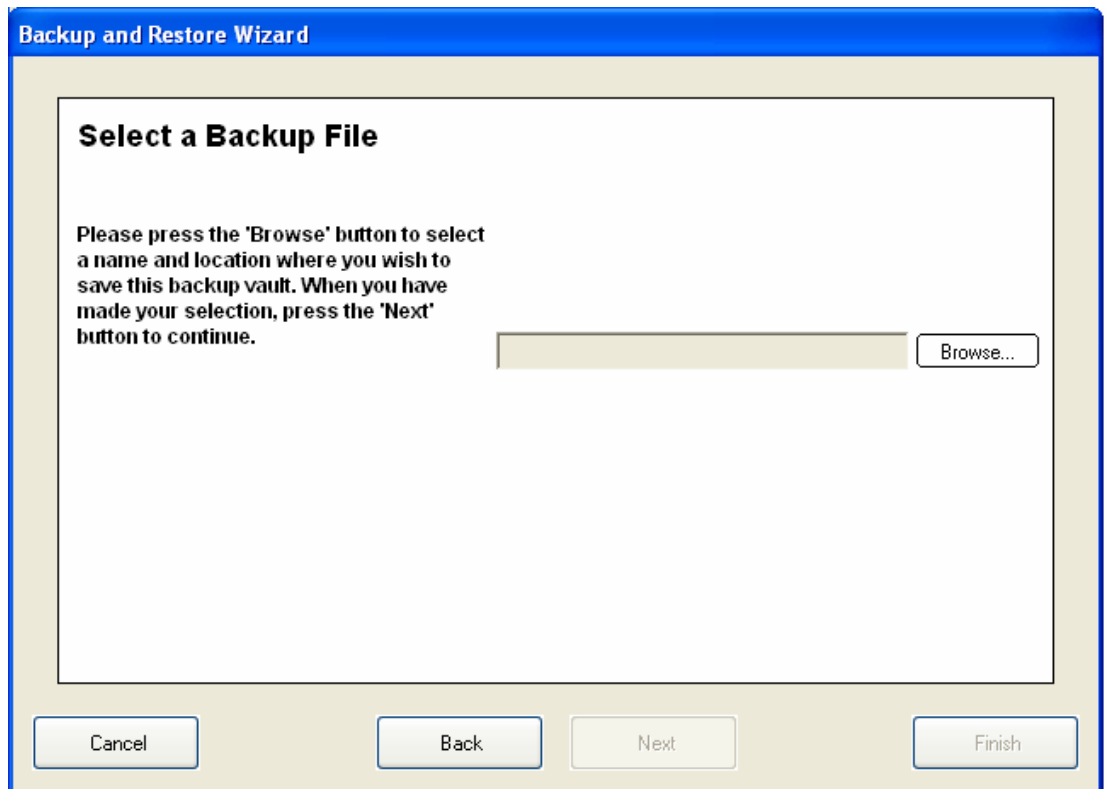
Backup and Restore Wizard

Select a Backup File

Please press the 'Browse' button to select a name and location where you wish to save this backup vault. When you have made your selection, press the 'Next' button to continue.

Browse...

Cancel

Back

Next

Finish